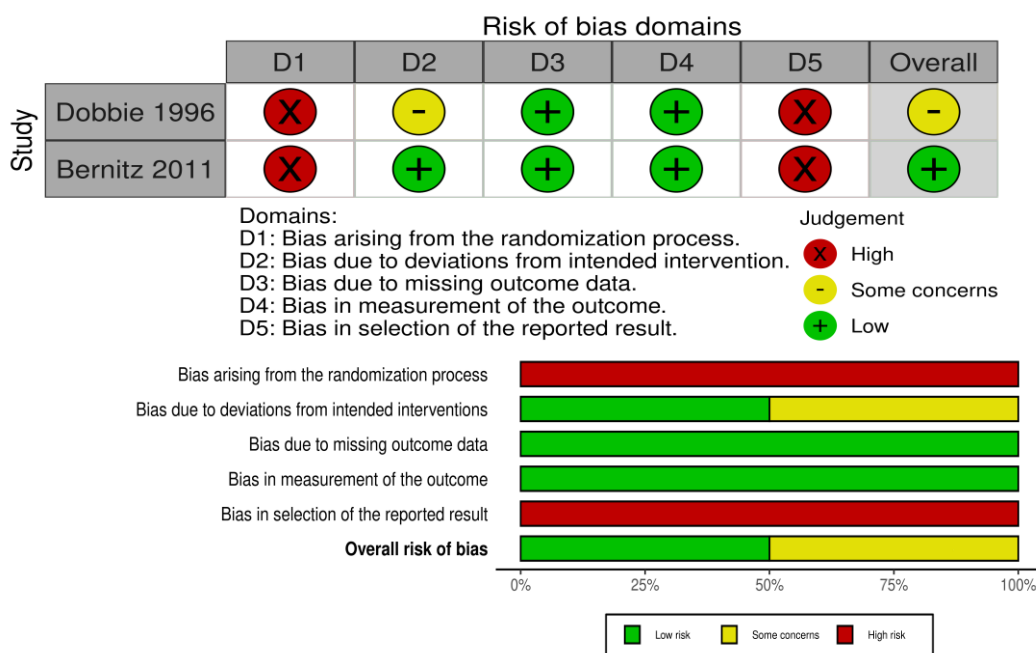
Risk of bias domains

Study

| | D1 | D2 | D3 | D4 | D5 | Overall |
|---|---|---|---|---|---|---|
| Dobbie 1996 | X | - | + | + | X | - |
| Bernitz 2011 | X | + | + | + | X | + |

Domains:
D1: Bias arising from the randomization process.
D2: Bias due to deviations from intended intervention.
D3: Bias due to missing outcome data.
D4: Bias in measurement of the outcome.
D5: Bias in selection of the reported result.

Judgement
X High
- Some concerns
+ Low

Bias arising from the randomization process
Bias due to deviations from intended interventions
Bias due to missing outcome data
Bias in measurement of the outcome
Bias in selection of the reported result
**Overall risk of bias**

0% 25% 50% 75% 100%

Low risk Some concerns High risk